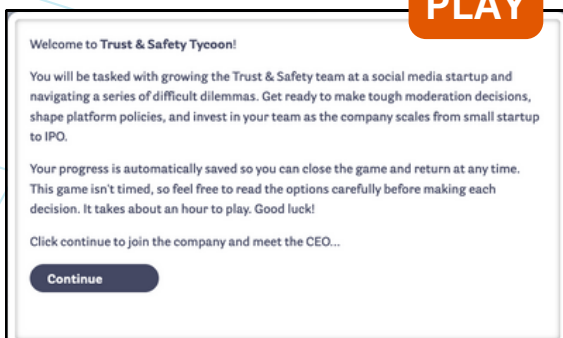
PLAY

Welcome to **Trust & Safety Tycoon**!

You will be tasked with growing the Trust & Safety team at a social media startup and navigating a series of difficult dilemmas. Get ready to make tough moderation decisions, shape platform policies, and invest in your team as the company scales from small startup to IPO.

Your progress is automatically saved so you can close the game and return at any time. This game isn't timed, so feel free to read the options carefully before making each decision. It takes about an hour to play. Good luck!

Click continue to join the company and meet the CEO...

Continue